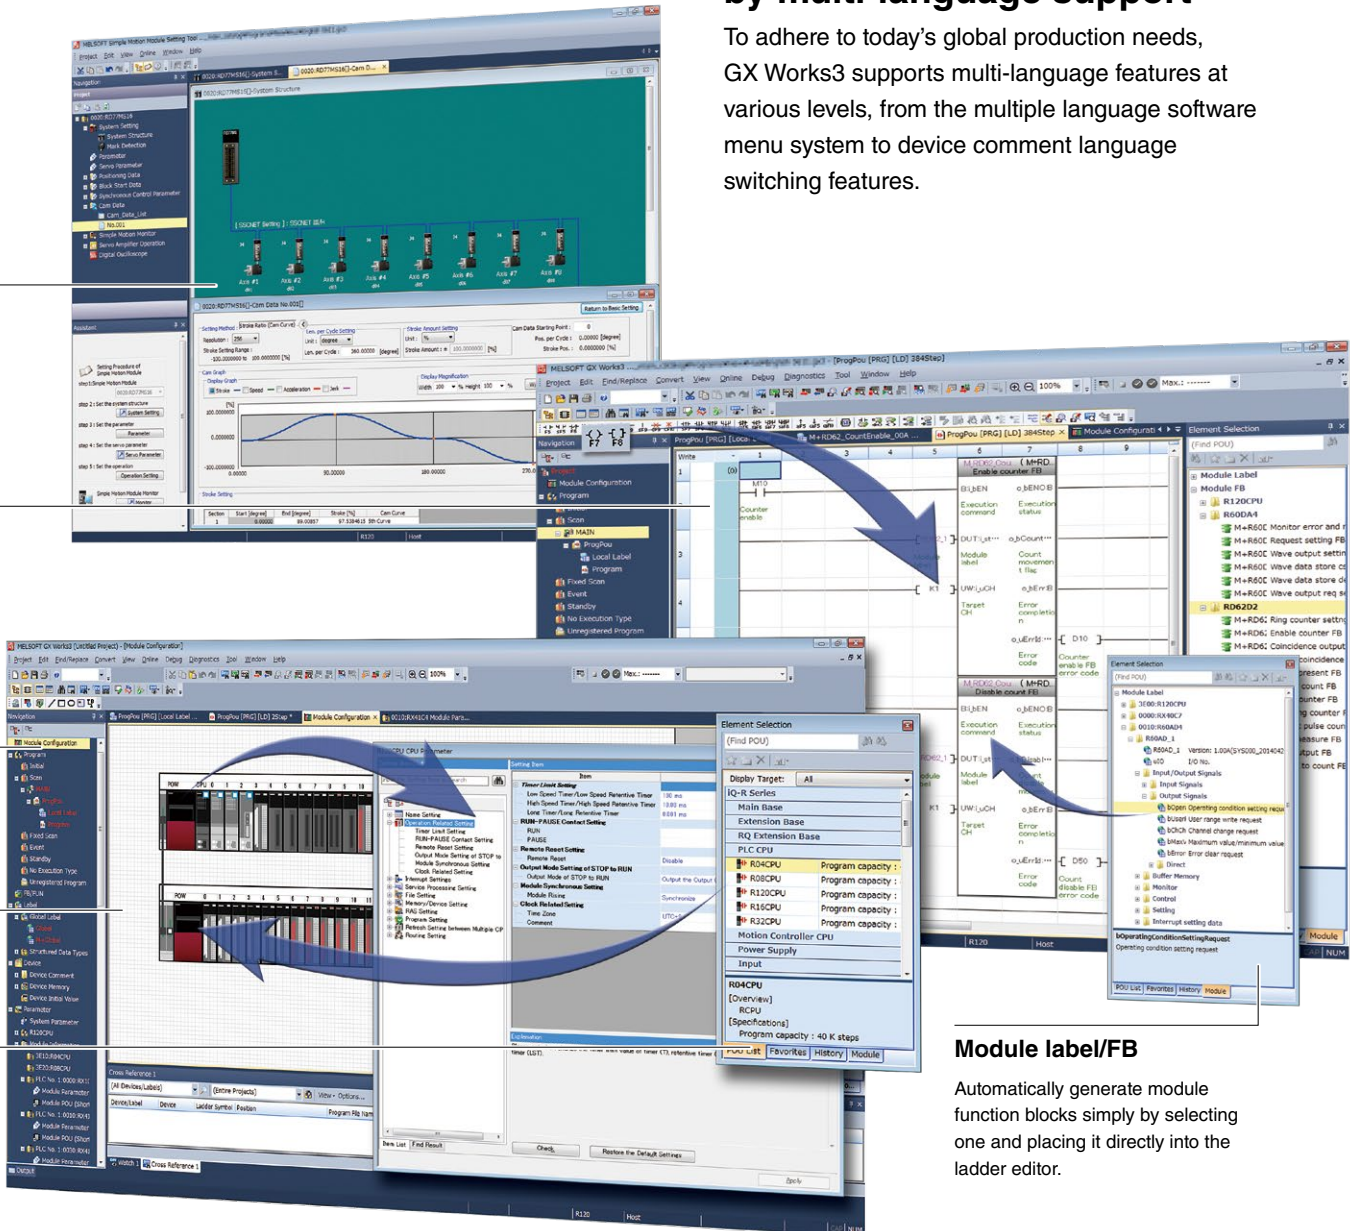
To adhere to today's global production needs, GX Works3 supports multi-language features at various levels, from the multiple language software menu system to device comment language switching features.

Module label/FB

Automatically generate module function blocks simply by selecting one and placing it directly into the ladder editor.